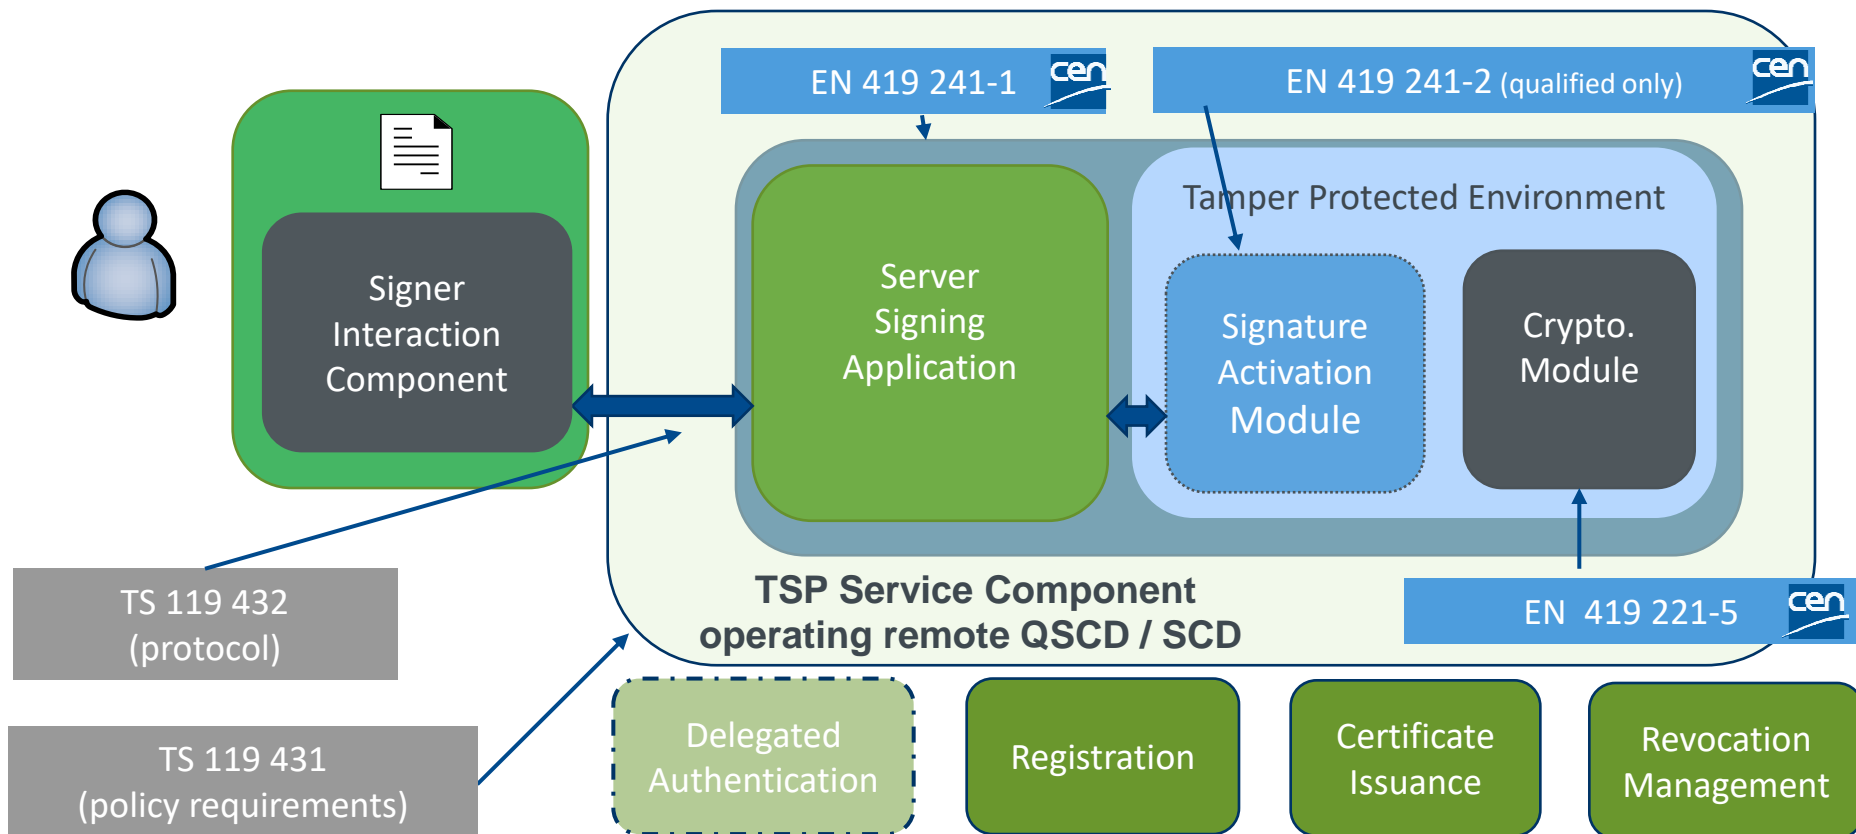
EN 419 241-1

cen

EN 419 241-2 (qualified only)

cen

Signer Interaction Component

Server Signing Application

Tamper Protected Environment

Signature Activation Module

Crypto. Module

TS 119 432 (protocol)

TSP Service Component operating remote QSCD / SCD

EN 419 221-5

cen

TS 119 431 (policy requirements)

Delegated Authentication

Registration

Certificate Issuance

Revocation Management